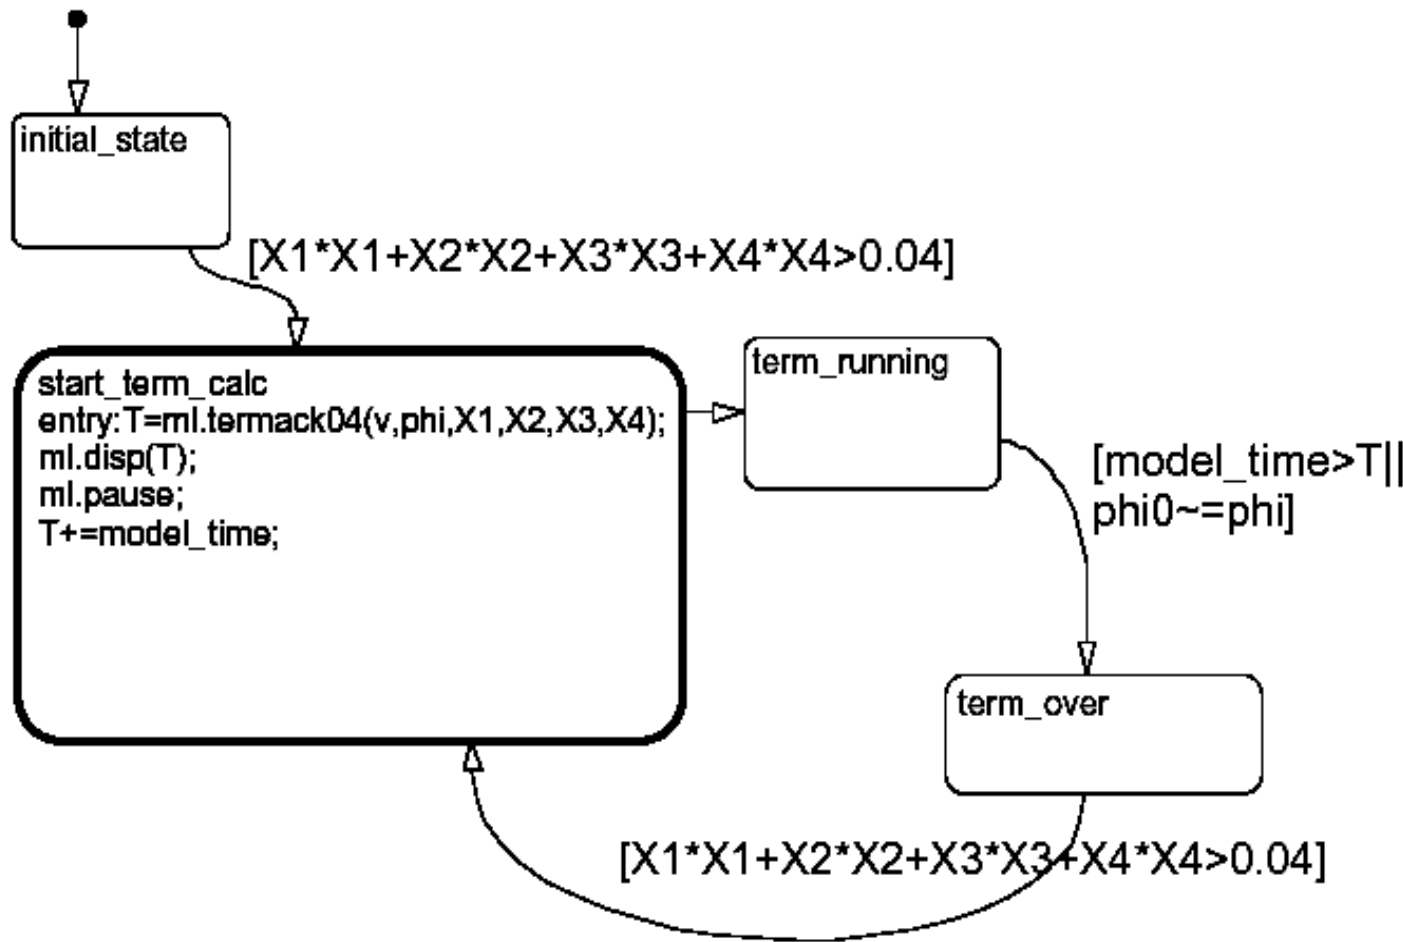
initial_state

[X1*X1+X2*X2+X3*X3+X4*X4>0.04]

start_term_calc
entry:T=ml.termack04(v,phi,X1,X2,X3,X4);
ml.disp(T);
ml.pause;
T+=model_time;

term_running

[model_time>T||
phi0~=phi]

term_over

[X1*X1+X2*X2+X3*X3+X4*X4>0.04]